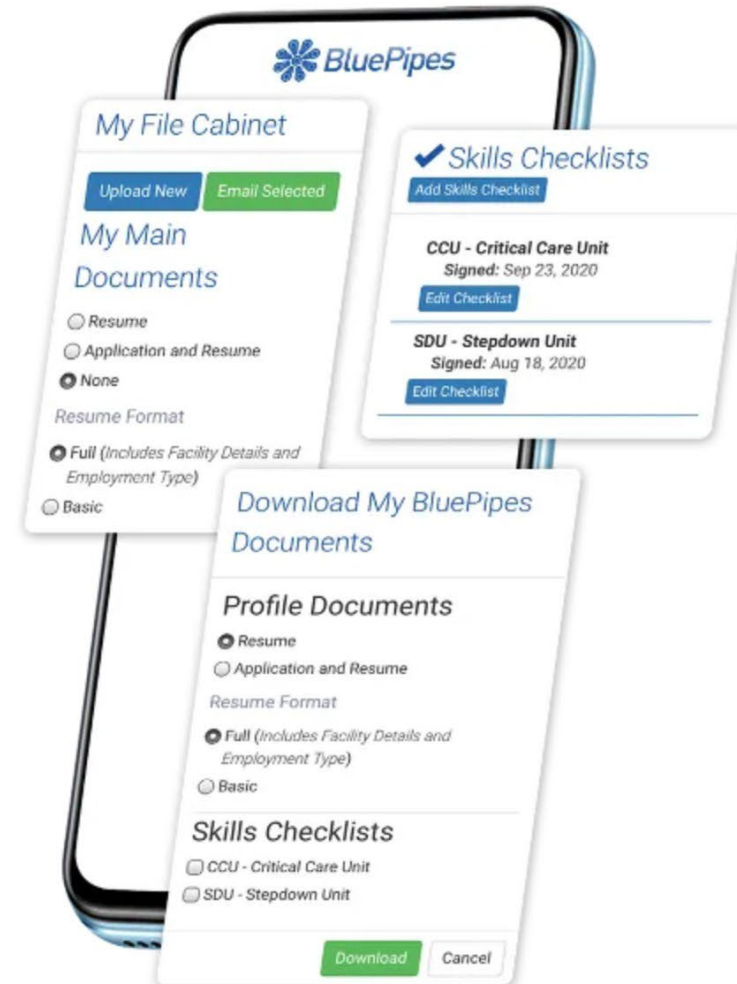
BluePipes

My File Cabinet

Upload New Email Selected

My Main Documents

Resume

Application and Resume

None

Resume Format

Full (Includes Facility Details and Employment Type)

Basic

Skills Checklists

Add Skills Checklist

CCU - Critical Care Unit
Signed: Sep 23, 2020

Edit Checklist

SDU - Stepdown Unit
Signed: Aug 18, 2020

Edit Checklist

Download My BluePipes Documents

Profile Documents

Resume

Application and Resume

Resume Format

Full (Includes Facility Details and Employment Type)

Basic

Skills Checklists

CCU - Critical Care Unit

SDU - Stepdown Unit

Download Cancel